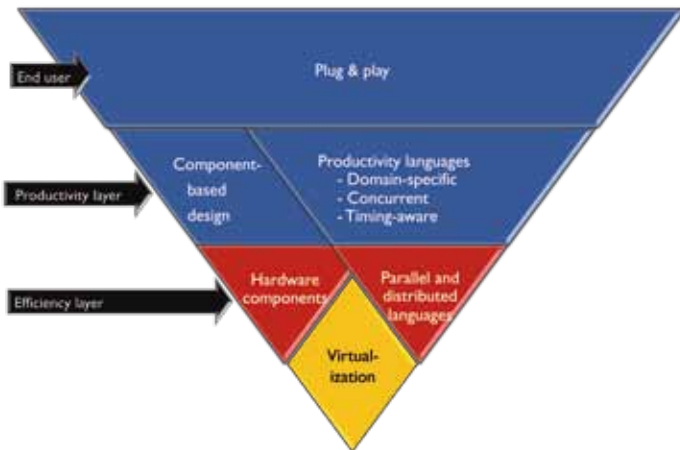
End user

Plug & play

Productivity layer

Component-based design

Productivity languages
- Domain-specific
- Concurrent
- Timing-aware

Efficiency layer

Hardware components

Parallel and distributed languages

Virtualization